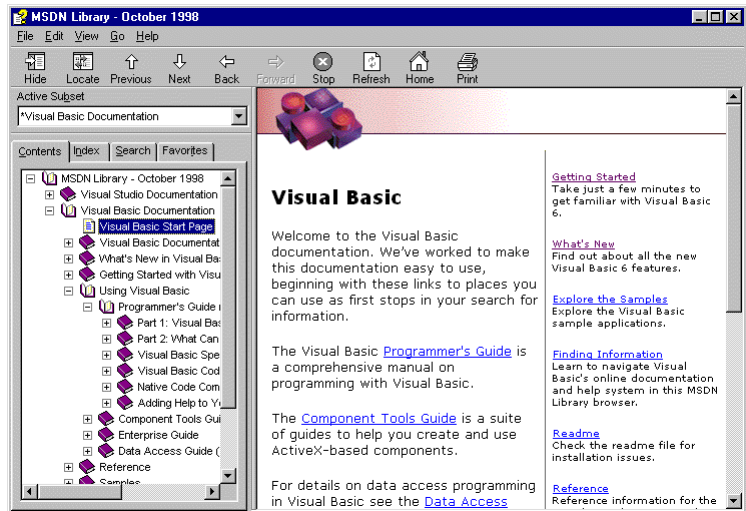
MSDN Library - October 1998

File Edit View Go Help

Hide Locate Previous Next Back Forward Stop Refresh Home Print

Active Subset

*Visual Basic Documentation

Contents Index Search Favorites

MSDN Library - October 1998
Visual Studio Documentation
Visual Basic Documentation
Visual Basic Start Page
Visual Basic Documentat
What's New in Visual Ba
Getting Started with Visu
Using Visual Basic
Programmer's Guide
Part 1: Visual Bas
Part 2: What Can
Visual Basic Spe
Visual Basic Cod
Native Code Com
Adding Help to Y
Component Tools Gui
Enterprise Guide
Data Access Guide (
Reference
Samples

Visual Basic

Welcome to the Visual Basic documentation. We've worked to make this documentation easy to use, beginning with these links to places you can use as first stops in your search for information.

The Visual Basic Programmer's Guide is a comprehensive manual on programming with Visual Basic.

The Component Tools Guide is a suite of guides to help you create and use ActiveX-based components.

For details on data access programming in Visual Basic see the Data Access

Getting Started
Take just a few minutes to get familiar with Visual Basic 6.

What's New
Find out about all the new Visual Basic 6 features.

Explore the Samples
Explore the Visual Basic sample applications.

Finding Information
Learn to navigate Visual Basic's online documentation and help system in this MSDN Library browser.

Readme
Check the readme file for installation issues.

Reference
Reference information for the